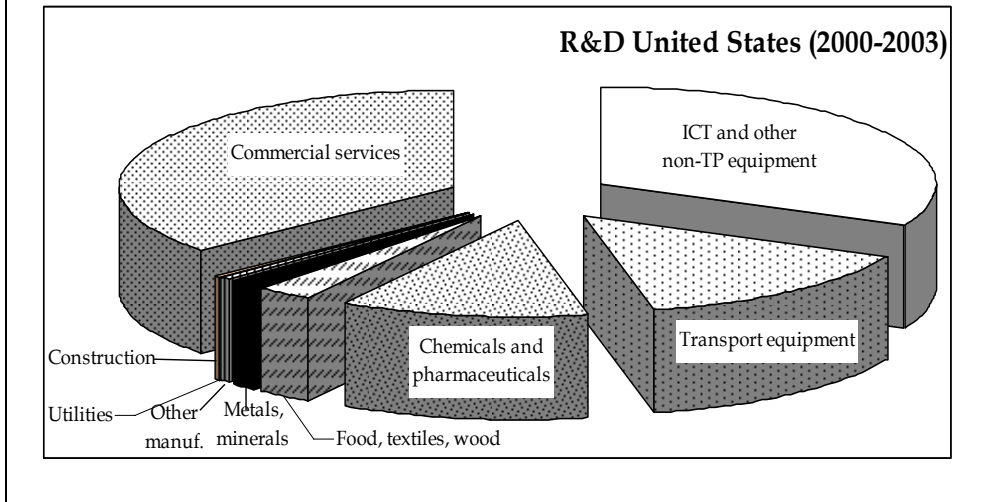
R&D United States (2000-2003)

Commercial services

ICT and other non-TP equipment

Transport equipment

Chemicals and pharmaceuticals

Construction

Utilities

Other manuf.

Metals, minerals

Food, textiles, wood